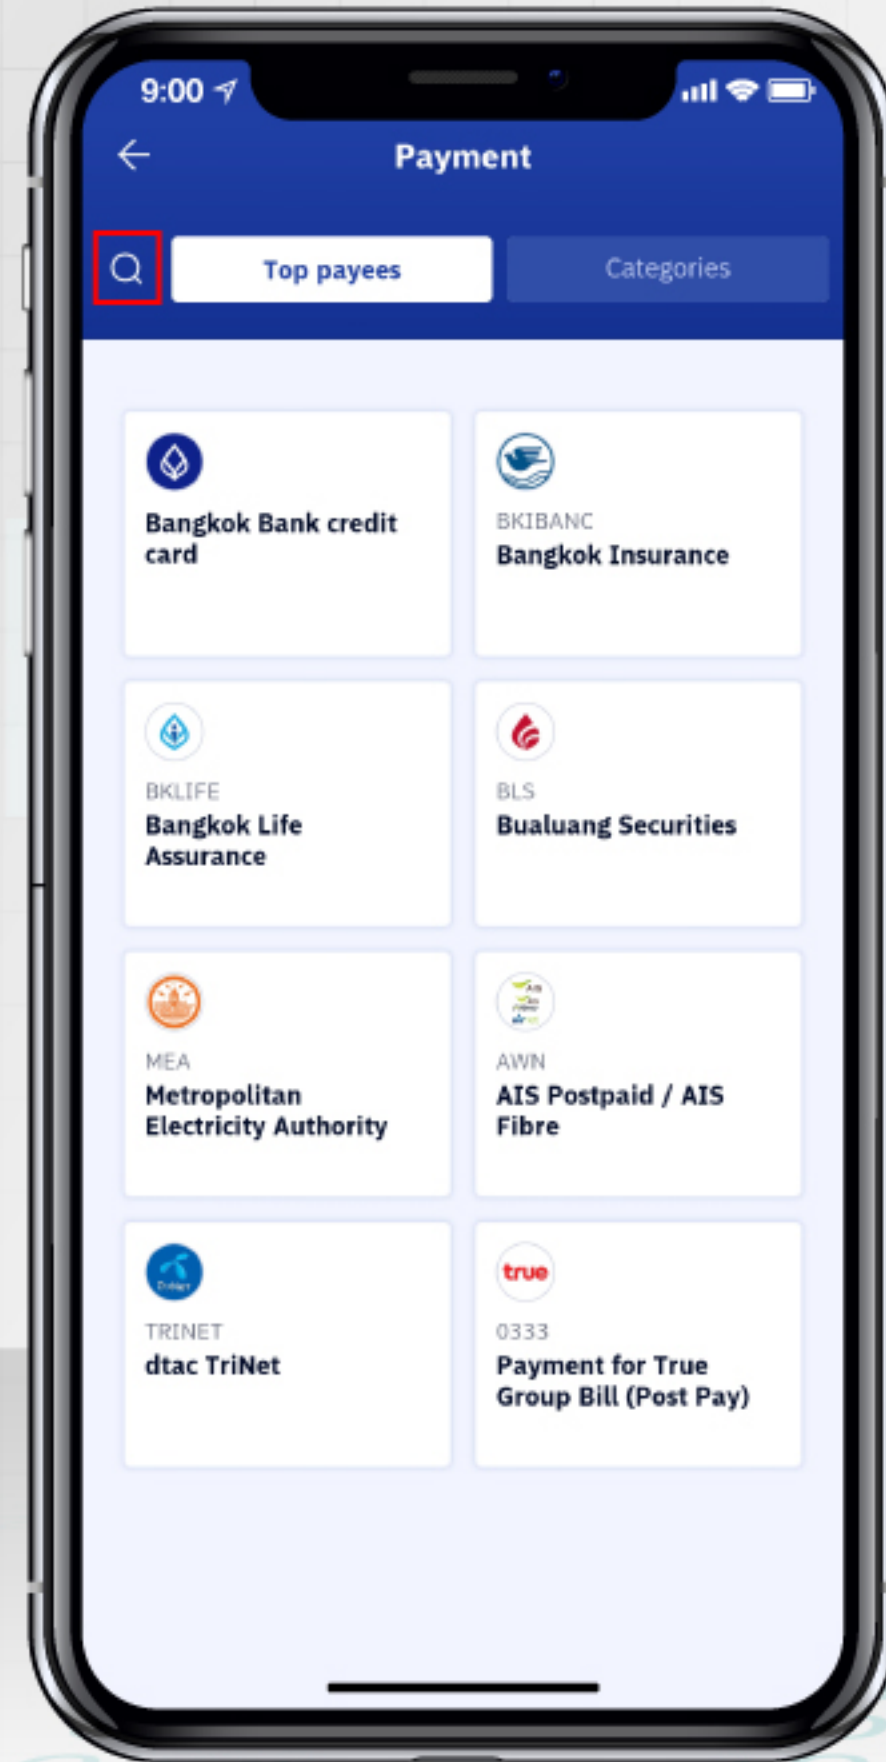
9:00

Payment

Top payees

Categories

Bangkok Bank credit card

BKIBANC
Bangkok Insurance

BKLIFE
Bangkok Life Assurance

BLS
Bualuang Securities

MEA
Metropolitan Electricity Authority

AWN
AIS Postpaid / AIS Fibre

TRINET
dtac TriNet

true
0333
Payment for True Group Bill (Post Pay)